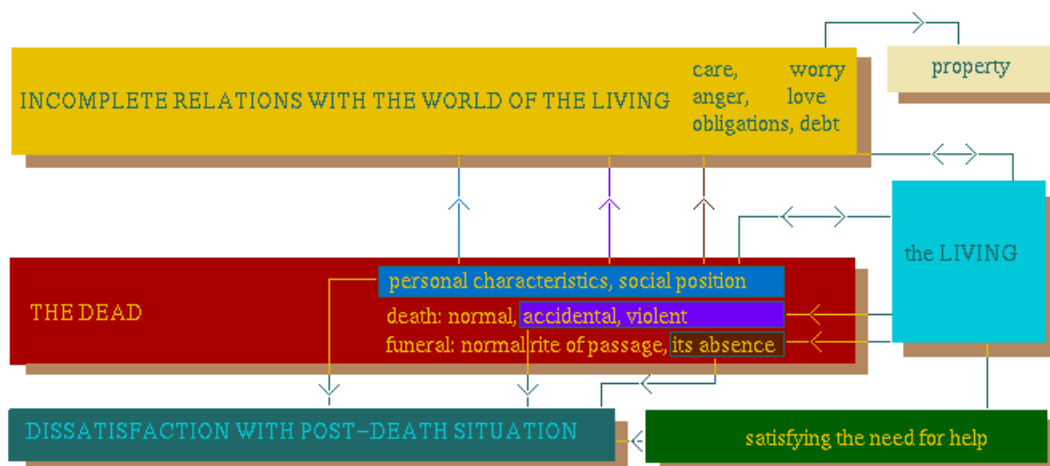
INCOMPLETE RELATIONS WITH THE WORLD OF THE LIVING

care, worry
anger, love
obligations, debt

property

the LIVING

THE DEAD

personal characteristics, social position
death: normal, accidental, violent
funeral: normal rite of passage, its absence

DISSATISFACTION WITH POST–DEATH SITUATION

satisfying the need for help